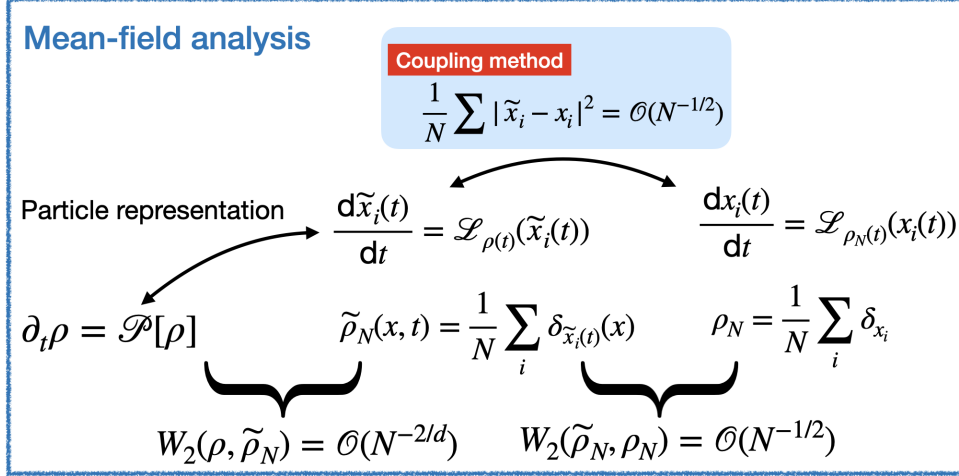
Mean-field analysis

Coupling method

$\frac{1}{N}\sum |\widetilde{x}_i - x_i|^2 = \mathcal{O}(N^{-1/2})$

Particle representation

$\frac{d\widetilde{x}_i(t)}{dt} = \mathcal{L}_{\rho(t)}(\widetilde{x}_i(t))$

$\frac{dx_i(t)}{dt} = \mathcal{L}_{\rho_N(t)}(x_i(t))$

$\partial_t \rho = \mathcal{P}[\rho]$

$\widetilde{\rho}_N(x,t) = \frac{1}{N}\sum_i \delta_{\widetilde{x}_i(t)}(x)$

$\rho_N = \frac{1}{N}\sum_i \delta_{x_i}$

$W_2(\rho, \widetilde{\rho}_N) = \mathcal{O}(N^{-2/d})$

$W_2(\widetilde{\rho}_N, \rho_N) = \mathcal{O}(N^{-1/2})$